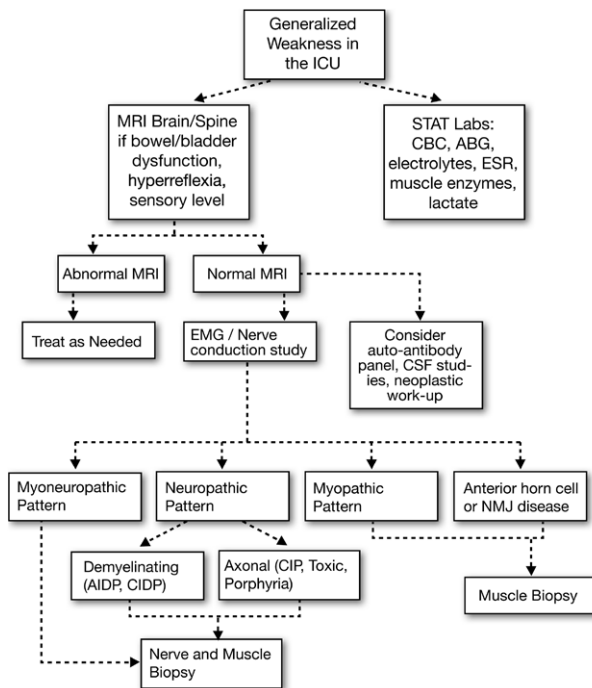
Generalized Weakness in the ICU

MRI Brain/Spine if bowel/bladder dysfunction, hyperreflexia, sensory level

STAT Labs: CBC, ABG, electrolytes, ESR, muscle enzymes, lactate

Abnormal MRI

Normal MRI

Treat as Needed

EMG / Nerve conduction study

Consider auto-antibody panel, CSF studies, neoplastic work-up

Myoneuropathic Pattern

Neuropathic Pattern

Myopathic Pattern

Anterior horn cell or NMJ disease

Demyelinating (AIDP, CIDP)

Axonal (CIP, Toxic, Porphyria)

Muscle Biopsy

Nerve and Muscle Biopsy